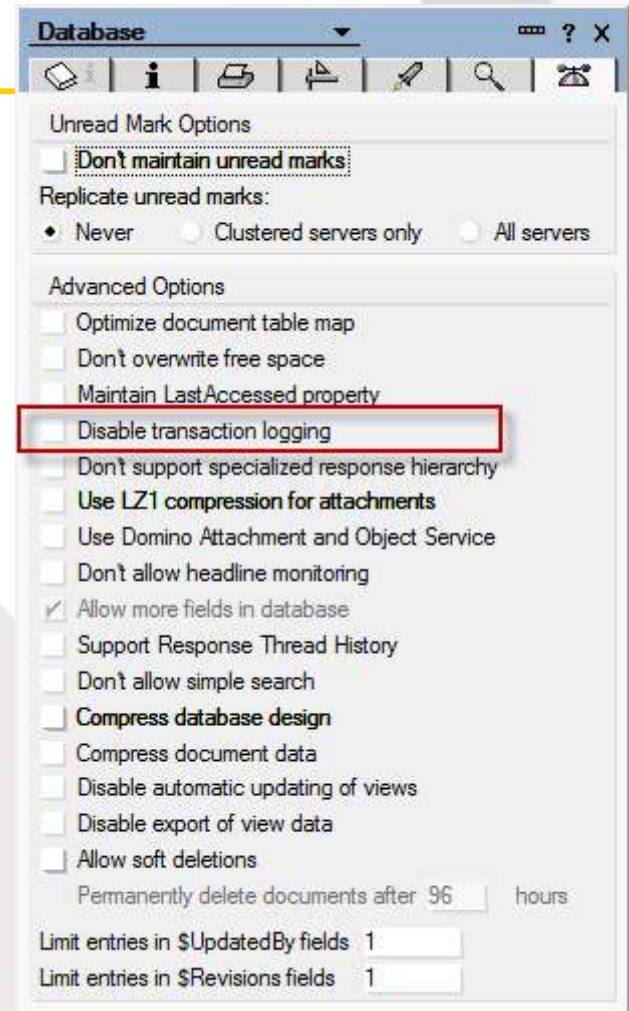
Database ? X

Unread Mark Options

Don't maintain unread marks

Replicate unread marks:

Never Clustered servers only All servers

Advanced Options

Optimize document table map

Don't overwrite free space

Maintain LastAccessed property

Disable transaction logging

Don't support specialized response hierarchy

Use LZ1 compression for attachments

Use Domino Attachment and Object Service

Don't allow headline monitoring

Allow more fields in database

Support Response Thread History

Don't allow simple search

Compress database design

Compress document data

Disable automatic updating of views

Disable export of view data

Allow soft deletions

Permanently delete documents after 96 hours

Limit entries in $UpdatedBy fields 1

Limit entries in $Revisions fields 1